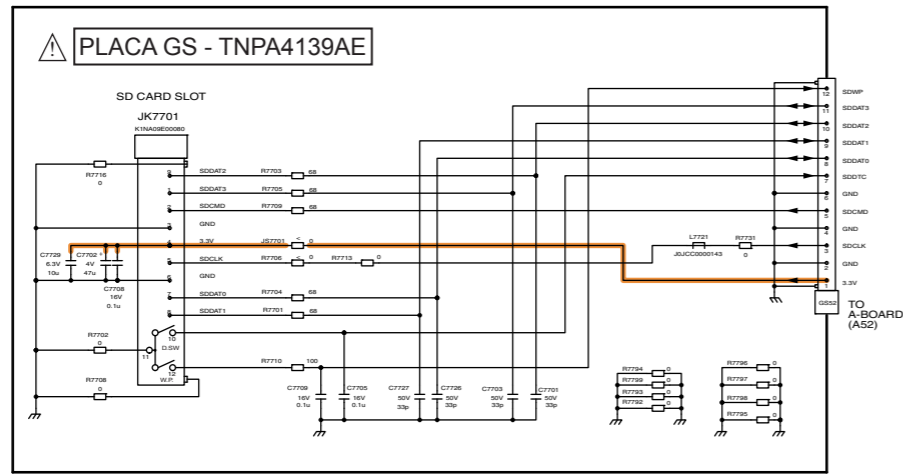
PLACA GS - TNPA4139AE

SD CARD SLOT
JK7701
K1NA09E00080

R7716
0

SDDAT2
SDDAT3
SDCMD
GND
3.3V
SDCLK
GND
SDDAT0
SDDAT1

R7703 68
R7705 68
R7709 68
JS7701 0
R7706 0
R7713 0
R7704 68
R7701 68

C7729
6.3V
10u
C7702
4V
47u
C7708
16V
0.1u

R7702
0
11
10
D.SW
12
W.P.
R7708
0

R7710 100
C7709
16V
0.1u
C7705
16V
0.1u
C7727
50V
33p
C7726
50V
33p
C7703
50V
33p
C7701
50V
33p

L7721
J0JCC0000143
R7731
0

12 SDWP
11 SDDAT3
10 SDDAT2
9 SDDAT1
8 SDDAT0
7 SDDTC
6 GND
5 SDCMD
4 GND
3 SDCLK
2 GND
1 3.3V

GS52
TO
A-BOARD
(A52)

R7794 0
R7799 0
R7793 0
R7792 0
R7796 0
R7797 0
R7798 0
R7795 0